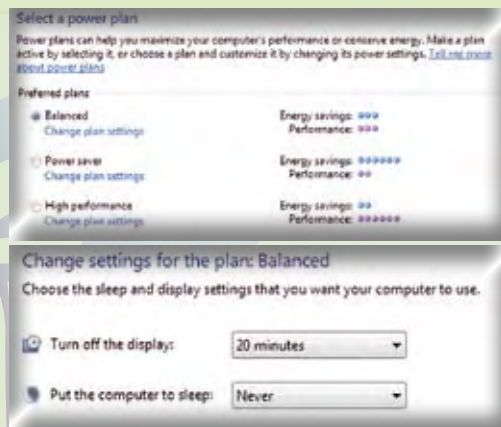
Select a power plan

Power plans can help you maximize your computer's performance or conserve energy. Make a plan active by selecting it, or choose a plan and customize it by changing its power settings. Tell me more about power plans

Preferred plans

Balanced
Change plan settings

Energy savings:
Performance:

Power saver
Change plan settings

Energy savings:
Performance:

High performance
Change plan settings

Energy savings:
Performance:

Change settings for the plan: Balanced

Choose the sleep and display settings that you want your computer to use.

Turn off the display: 20 minutes

Put the computer to sleep: Never